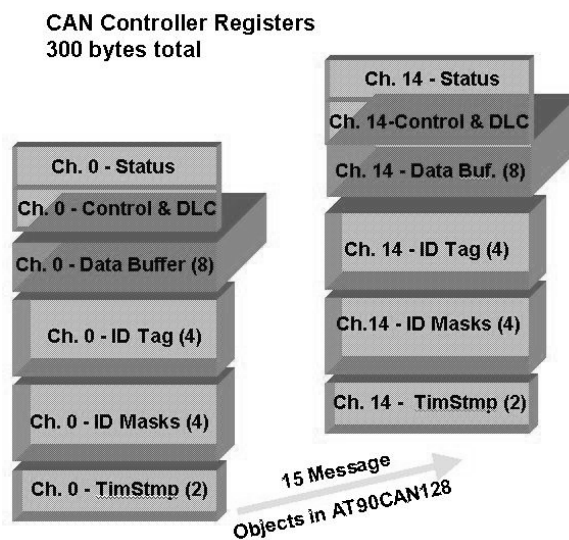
CAN Controller Registers
300 bytes total

Ch. 0 - Status
Ch. 0 - Control & DLC
Ch. 0 - Data Buffer (8)
Ch. 0 - ID Tag (4)
Ch. 0 - ID Masks (4)
Ch. 0 - TimStmp (2)

15 Message Objects in AT90CAN128

Ch. 14 - Status
Ch. 14-Control & DLC
Ch. 14 - Data Buf. (8)
Ch. 14 - ID Tag (4)
Ch.14 - ID Masks (4)
Ch. 14 - TimStmp (2)